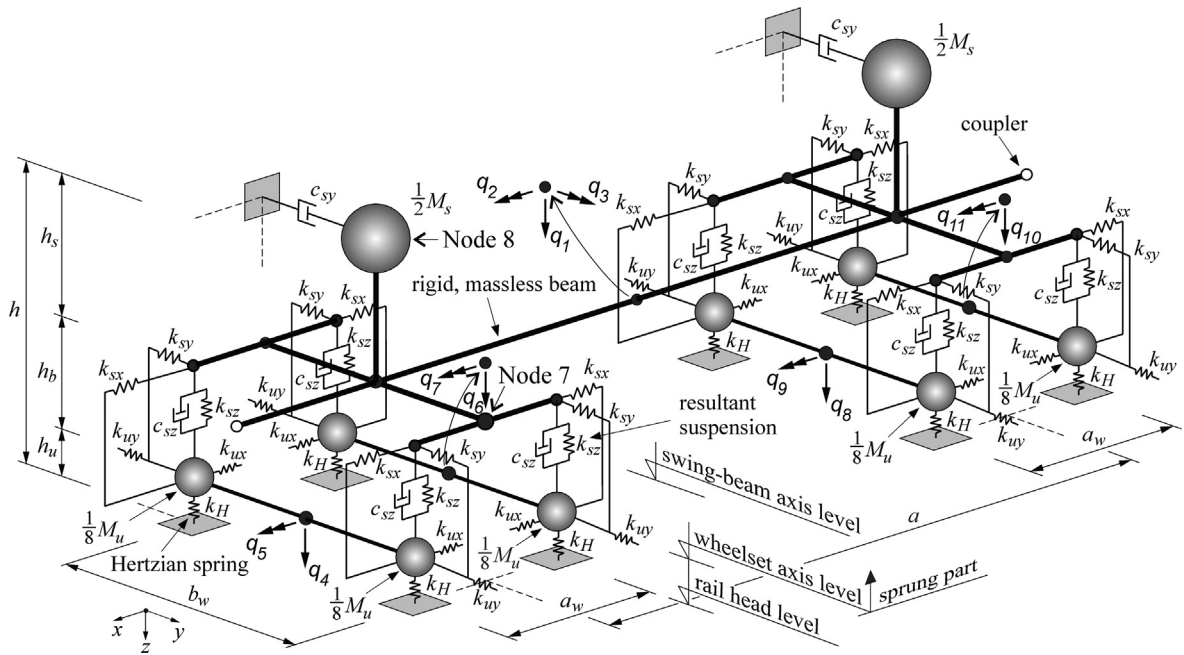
$c_{sy}$
$\frac{1}{2}M_s$
coupler
$k_{sy}$
$k_{sx}$
$q_2$
$q_3$
$k_{sx}$
$k_{sy}$
$k_{sz}$
$k_{sx}$
$k_{sy}$
$q_1$
$k_{uy}$
$c_{sz}$
$q_{11}$
$q_{10}$
$c_{sy}$
$\frac{1}{2}M_s$
$c_{sz}$
$k_{sz}$
$k_{uy}$
$k_{ux}$
$h_s$
Node 8
$k_{sy}$
$c_{sz}$
$k_{sz}$
rigid, massless beam
$k_{ux}$
$k_H$
$k_{sx}$
$k_{sy}$
$k_{sx}$
$h$
$k_{sy}$
$k_{sx}$
$c_{sz}$
$k_{sz}$
$k_H$
$k_{ux}$
$k_{uy}$
$h_b$
$k_{sx}$
$k_{sz}$
$k_{uy}$
$q_7$
Node 7
$k_{sx}$
$q_9$
$k_{ux}$
$\frac{1}{8}M_u$
$k_H$
$c_{sz}$
$c_{sz}$
$k_{sz}$
$q_6$
$k_{sy}$
$q_8$
$k_{uy}$
$h_u$
$k_{uy}$
$k_{ux}$
$k_H$
$k_{sx}$
$k_{sy}$
resultant suspension
$\frac{1}{8}M_u$
$k_H$
$k_{uy}$
$a_w$
$c_{sz}$
$k_{sz}$
$c_{sz}$
$k_{sz}$
swing-beam axis level
$\frac{1}{8}M_u$
$k_H$
$k_{ux}$
$k_{ux}$
$k_{uy}$
$q_5$
$\frac{1}{8}M_u$
$k_H$
$a$
Hertzian spring
$q_4$
wheelset axis level
$k_H$
sprung part
$b_w$
$\frac{1}{8}M_u$
$k_{uy}$
$a_w$
rail head level
$x$
$y$
$z$